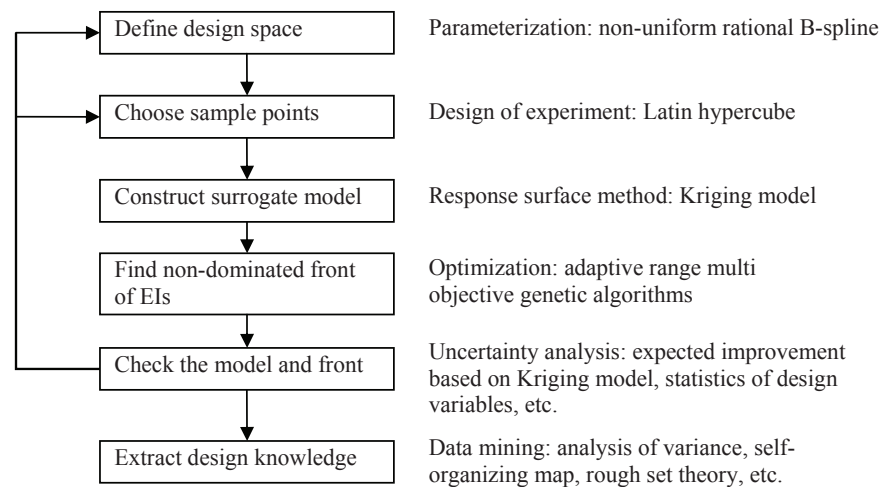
Define design space

Parameterization: non-uniform rational B-spline

Choose sample points

Design of experiment: Latin hypercube

Construct surrogate model

Response surface method: Kriging model

Find non-dominated front of EIs

Optimization: adaptive range multi objective genetic algorithms

Check the model and front

Uncertainty analysis: expected improvement based on Kriging model, statistics of design variables, etc.

Extract design knowledge

Data mining: analysis of variance, self-organizing map, rough set theory, etc.